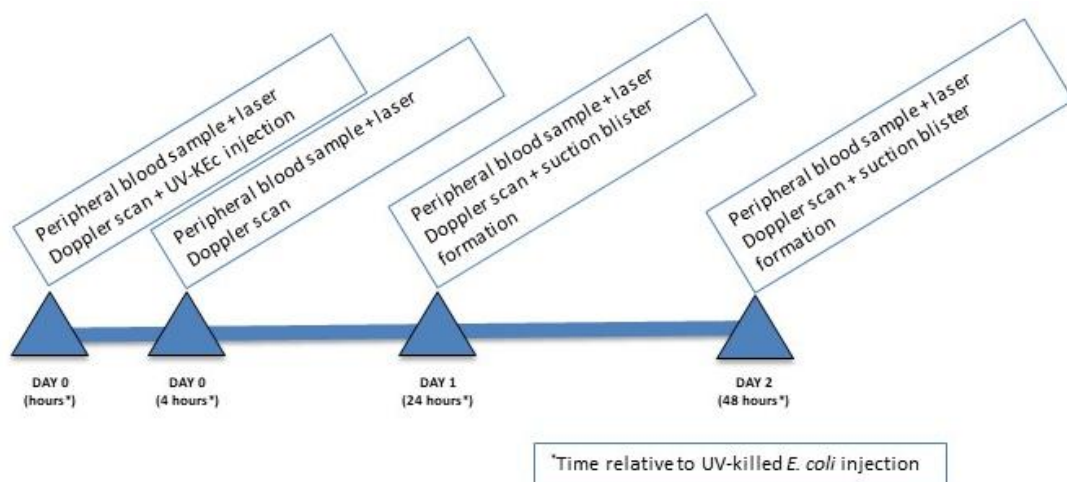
Peripheral blood sample + laser Doppler scan + UV-KEc injection

Peripheral blood sample + laser Doppler scan

Peripheral blood sample + laser Doppler scan + suction blister formation

Peripheral blood sample + laser Doppler scan + suction blister formation

DAY 0
(hours*)

DAY 0
(4 hours*)

DAY 1
(24 hours*)

DAY 2
(48 hours*)

*Time relative to UV-killed E. coli injection